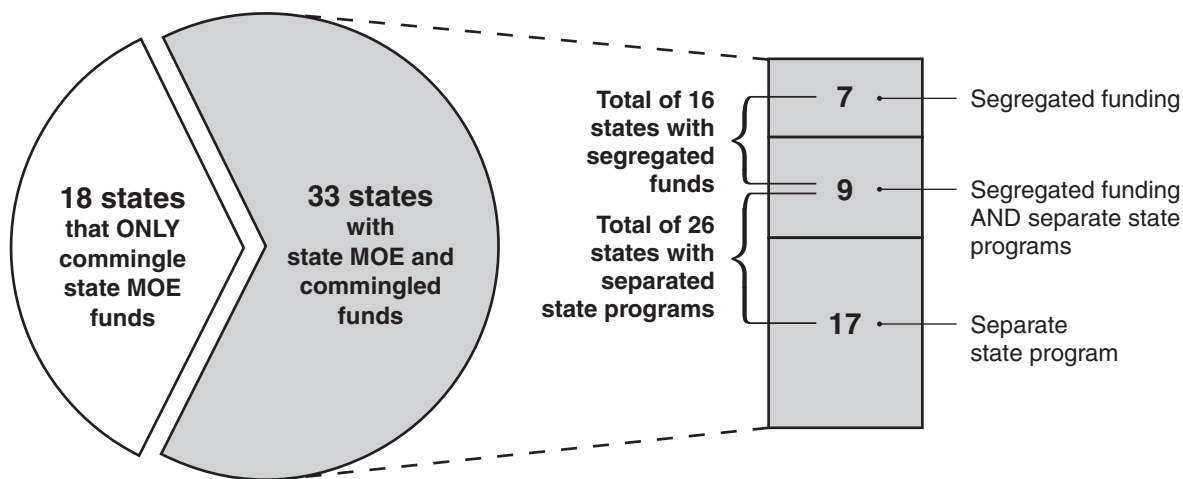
18 states that ONLY commingle state MOE funds

33 states with state MOE and commingled funds

Total of 16 states with segregated funds

Total of 26 states with separated state programs

7

9

17

Segregated funding

Segregated funding AND separate state programs

Separate state program